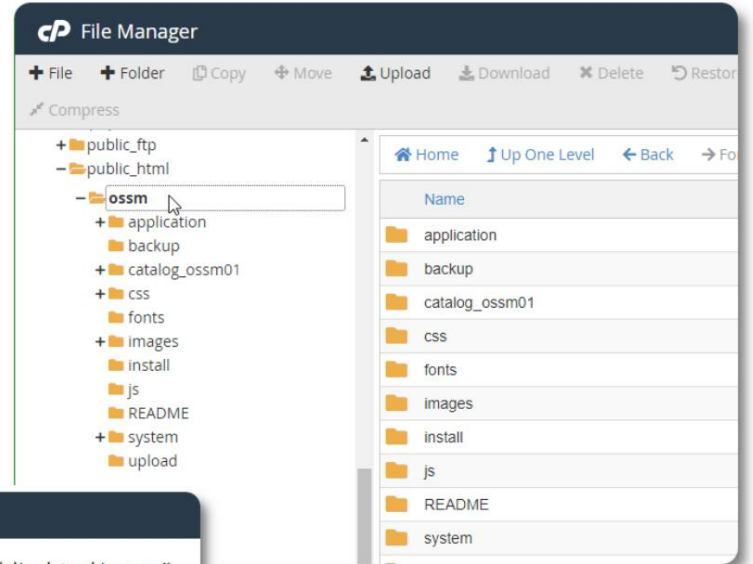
cP File Manager

+ File + Folder Copy Move Upload Download Delete Restor

Compress

+ public_ftp
− public_html
− ossm
+ application
backup
+ catalog_ossm01
+ css
fonts
+ images
install
js
README
+ system
upload

Home Up One Level Back Fo

Name

application
backup
catalog_ossm01
css
fonts
images
install
js
README
system

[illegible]